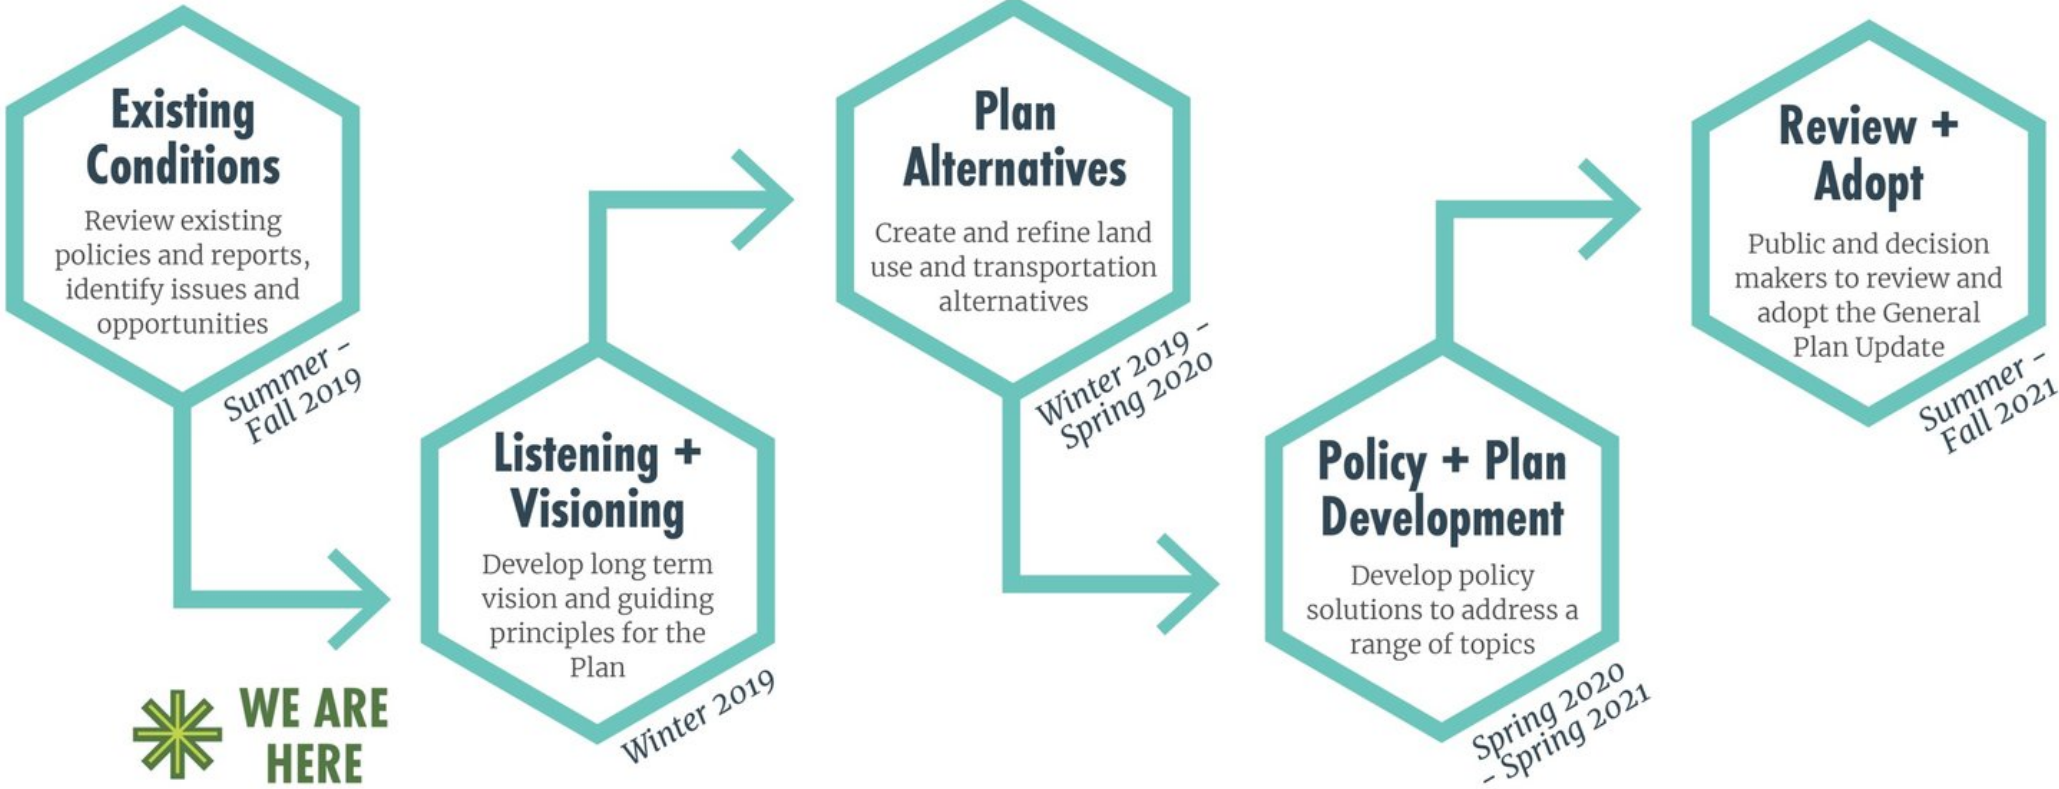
Existing Conditions

Review existing policies and reports, identify issues and opportunities

Summer – Fall 2019

WE ARE HERE

Listening + Visioning

Develop long term vision and guiding principles for the Plan

Winter 2019

Plan Alternatives

Create and refine land use and transportation alternatives

Winter 2019 – Spring 2020

Policy + Plan Development

Develop policy solutions to address a range of topics

Spring 2020 – Spring 2021

Review + Adopt

Public and decision makers to review and adopt the General Plan Update

Summer – Fall 2021